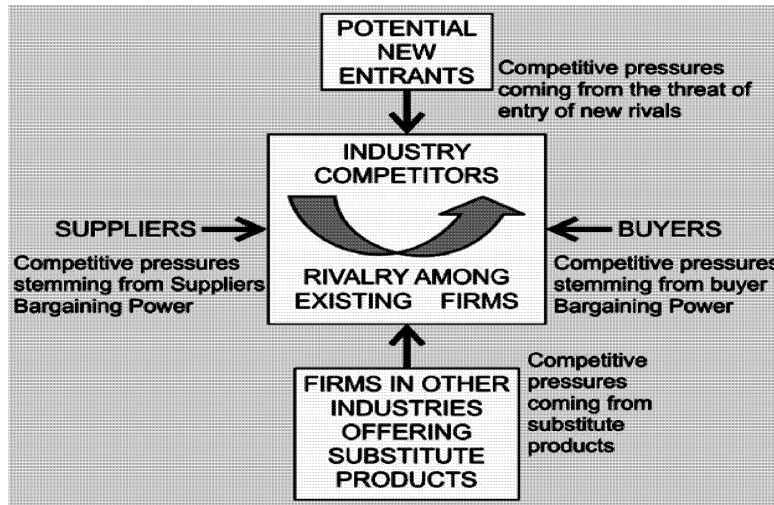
POTENTIAL NEW ENTRANTS

Competitive pressures coming from the threat of entry of new rivals

INDUSTRY COMPETITORS

RIVALRY AMONG EXISTING FIRMS

SUPPLIERS

Competitive pressures stemming from Suppliers Bargaining Power

BUYERS

Competitive pressures stemming from buyer Bargaining Power

FIRMS IN OTHER INDUSTRIES OFFERING SUBSTITUTE PRODUCTS

Competitive pressures coming from substitute products